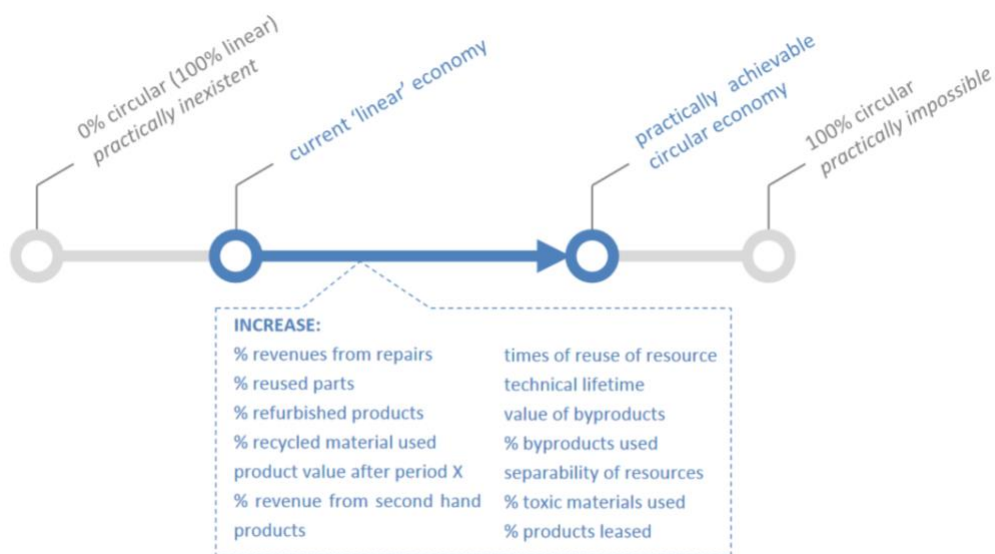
0% circular (100% linear)
practically inexistent

current 'linear' economy

practically achievable
circular economy

100% circular
practically impossible

INCREASE:
% revenues from repairs
% reused parts
% refurbished products
% recycled material used
product value after period X
% revenue from second hand products

times of reuse of resource
technical lifetime
value of byproducts
% byproducts used
separability of resources
% toxic materials used
% products leased